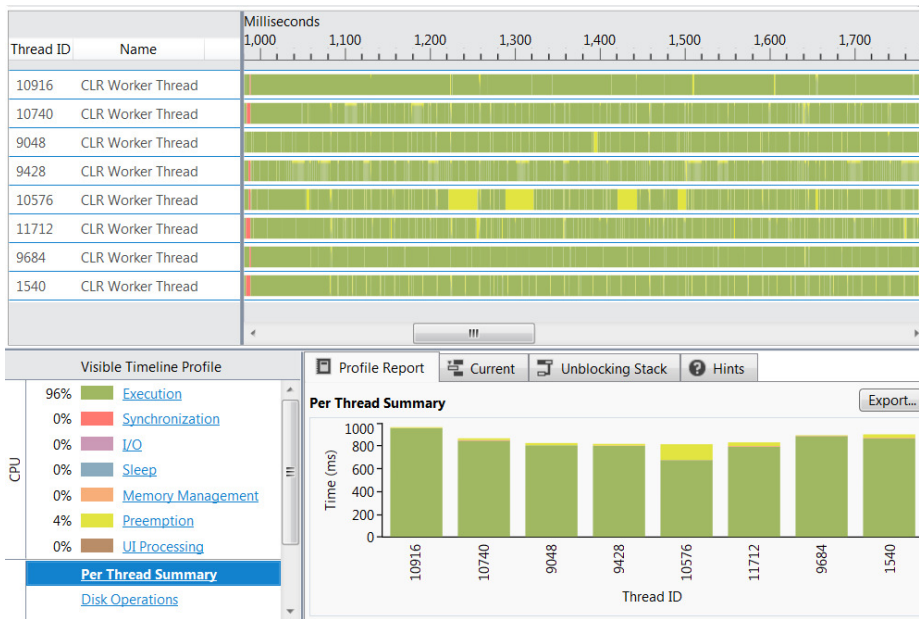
Milliseconds

| Thread ID | Name |
|---|---|
| 10916 | CLR Worker Thread |
| 10740 | CLR Worker Thread |
| 9048 | CLR Worker Thread |
| 9428 | CLR Worker Thread |
| 10576 | CLR Worker Thread |
| 11712 | CLR Worker Thread |
| 9684 | CLR Worker Thread |
| 1540 | CLR Worker Thread |

1,000 1,100 1,200 1,300 1,400 1,500 1,600 1,700

Visible Timeline Profile

CPU

96% Execution
0% Synchronization
0% I/O
0% Sleep
0% Memory Management
4% Preemption
0% UI Processing

Per Thread Summary
Disk Operations

Profile Report Current Unblocking Stack Hints

Per Thread Summary

Export...

Time (ms)
1000
800
600
400
200
0

10916 10740 9048 9428 10576 11712 9684 1540

Thread ID